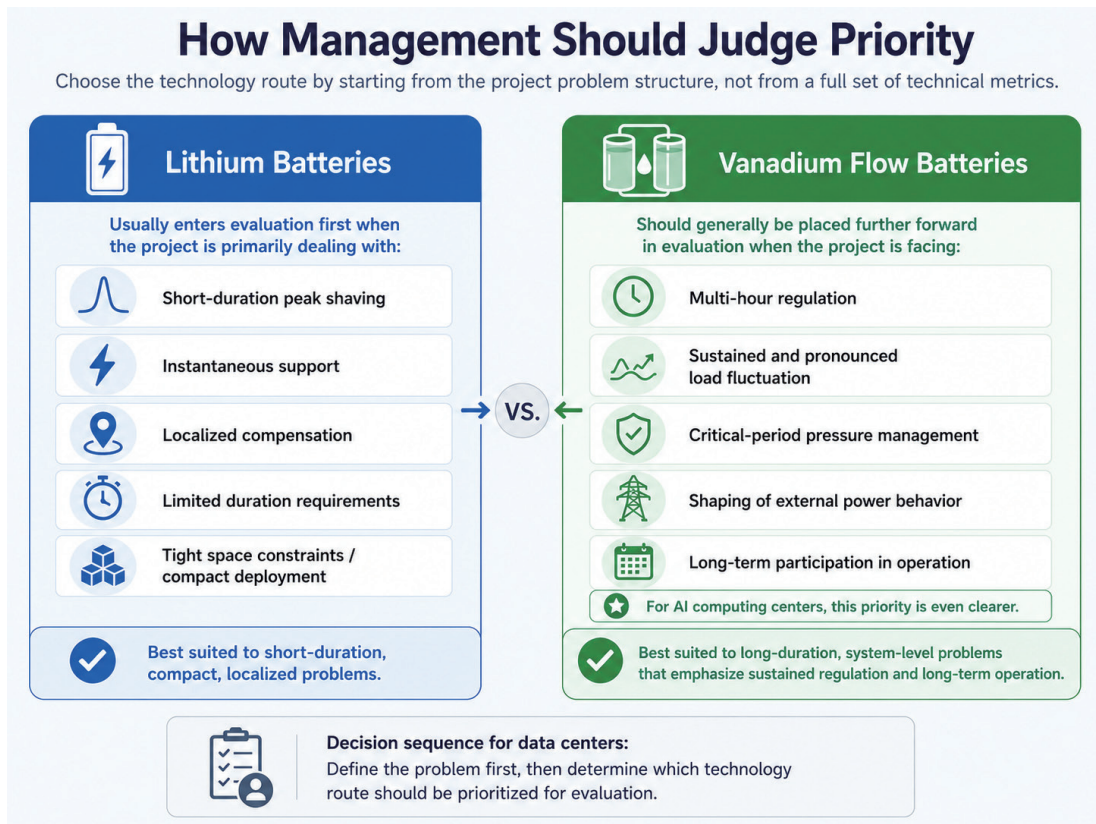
How Management Should Judge Priority

Choose the technology route by starting from the project problem structure, not from a full set of technical metrics.

Lithium Batteries

Usually enters evaluation first when the project is primarily dealing with:

Short-duration peak shaving

Instantaneous support

Localized compensation

Limited duration requirements

Tight space constraints / compact deployment

Best suited to short-duration, compact, localized problems.

VS.

Vanadium Flow Batteries

Should generally be placed further forward in evaluation when the project is facing:

Multi-hour regulation

Sustained and pronounced load fluctuation

Critical-period pressure management

Shaping of external power behavior

Long-term participation in operation

For AI computing centers, this priority is even clearer.

Best suited to long-duration, system-level problems that emphasize sustained regulation and long-term operation.

Decision sequence for data centers:
Define the problem first, then determine which technology route should be prioritized for evaluation.